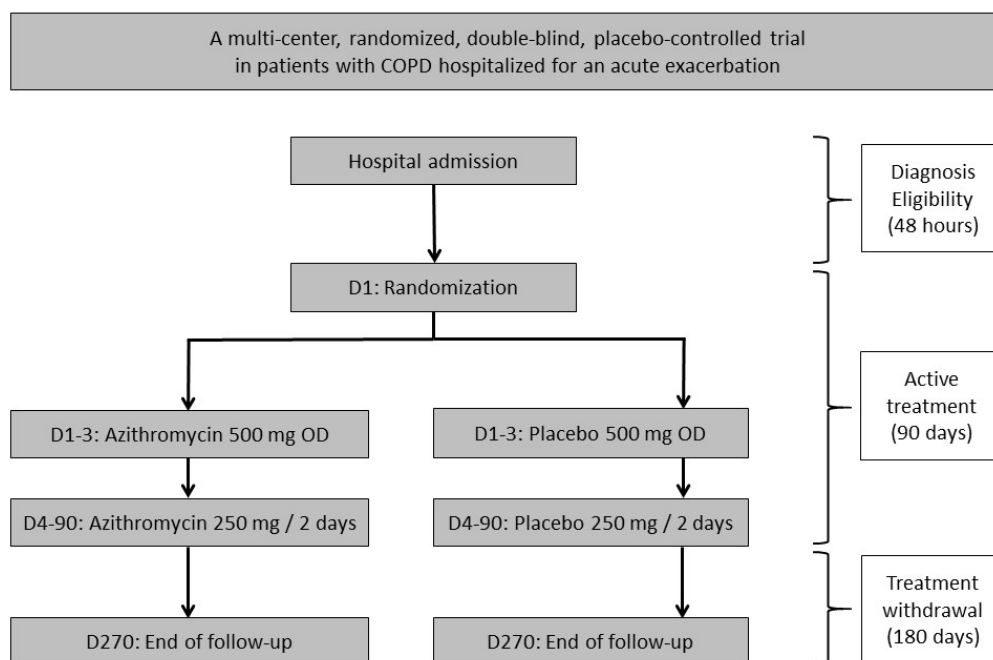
A multi-center, randomized, double-blind, placebo-controlled trial in patients with COPD hospitalized for an acute exacerbation

Hospital admission

Diagnosis Eligibility (48 hours)

D1: Randomization

Active treatment (90 days)

D1-3: Azithromycin 500 mg OD

D1-3: Placebo 500 mg OD

D4-90: Azithromycin 250 mg / 2 days

D4-90: Placebo 250 mg / 2 days

Treatment withdrawal (180 days)

D270: End of follow-up

D270: End of follow-up